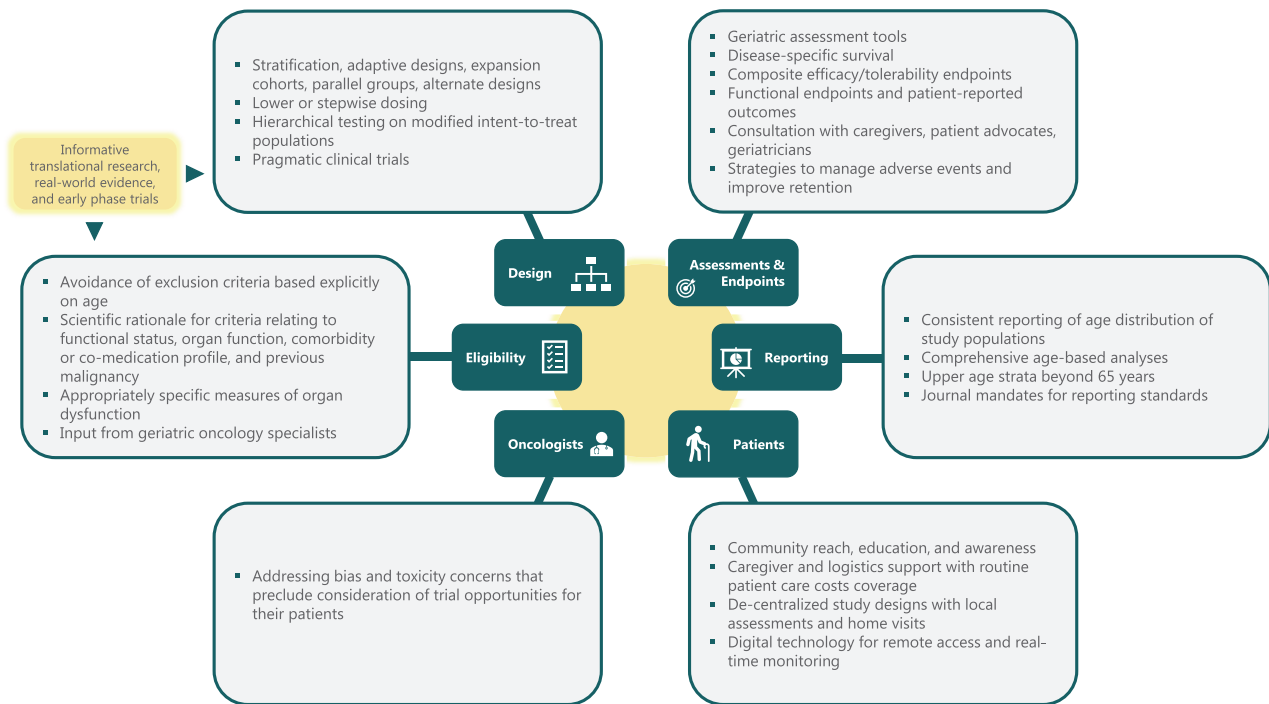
Informative translational research, real-world evidence, and early phase trials

- Stratification, adaptive designs, expansion cohorts, parallel groups, alternate designs
- Lower or stepwise dosing
- Hierarchical testing on modified intent-to-treat populations
- Pragmatic clinical trials

- Geriatric assessment tools
- Disease-specific survival
- Composite efficacy/tolerability endpoints
- Functional endpoints and patient-reported outcomes
- Consultation with caregivers, patient advocates, geriatricians
- Strategies to manage adverse events and improve retention

- Avoidance of exclusion criteria based explicitly on age
- Scientific rationale for criteria relating to functional status, organ function, comorbidity or co-medication profile, and previous malignancy
- Appropriately specific measures of organ dysfunction
- Input from geriatric oncology specialists

Design

Assessments & Endpoints

Eligibility

Reporting

Oncologists

Patients

- Consistent reporting of age distribution of study populations
- Comprehensive age-based analyses
- Upper age strata beyond 65 years
- Journal mandates for reporting standards

- Addressing bias and toxicity concerns that preclude consideration of trial opportunities for their patients

- Community reach, education, and awareness
- Caregiver and logistics support with routine patient care costs coverage
- De-centralized study designs with local assessments and home visits
- Digital technology for remote access and real-time monitoring